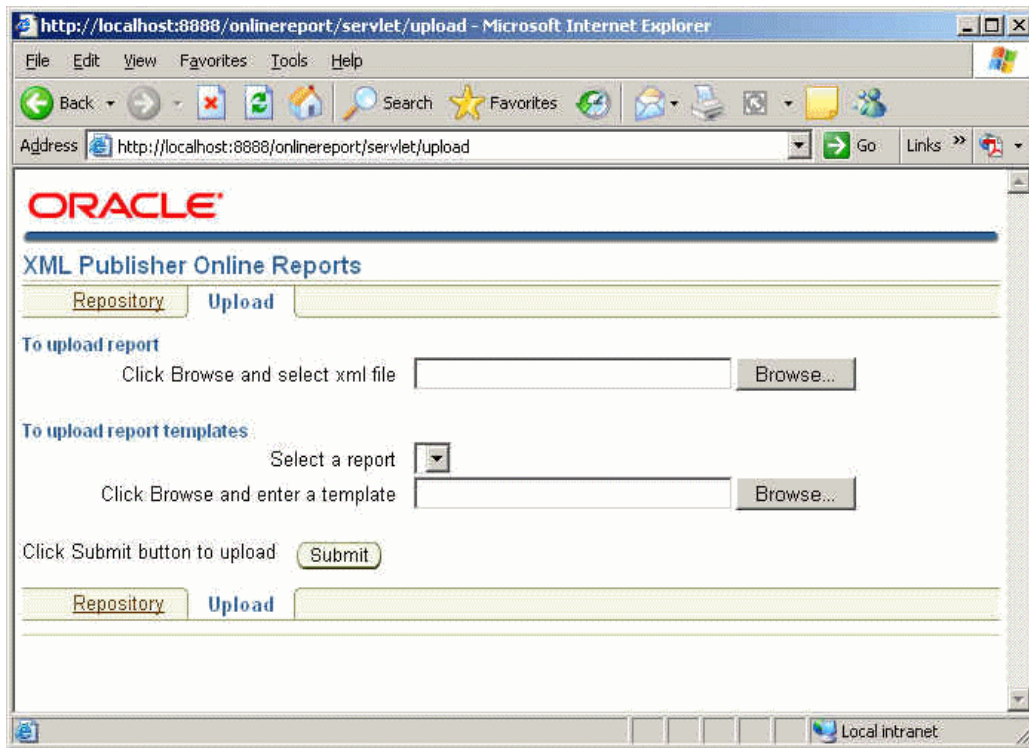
http://localhost:8888/onlinereport/servlet/upload - Microsoft Internet Explorer

File Edit View Favorites Tools Help

Back Search Favorites

Address http://localhost:8888/onlinereport/servlet/upload Go Links »

ORACLE

XML Publisher Online Reports

Repository Upload

To upload report

Click Browse and select xml file Browse...

To upload report templates

Select a report

Click Browse and enter a template Browse...

Click Submit button to upload Submit

Repository Upload

Local intranet